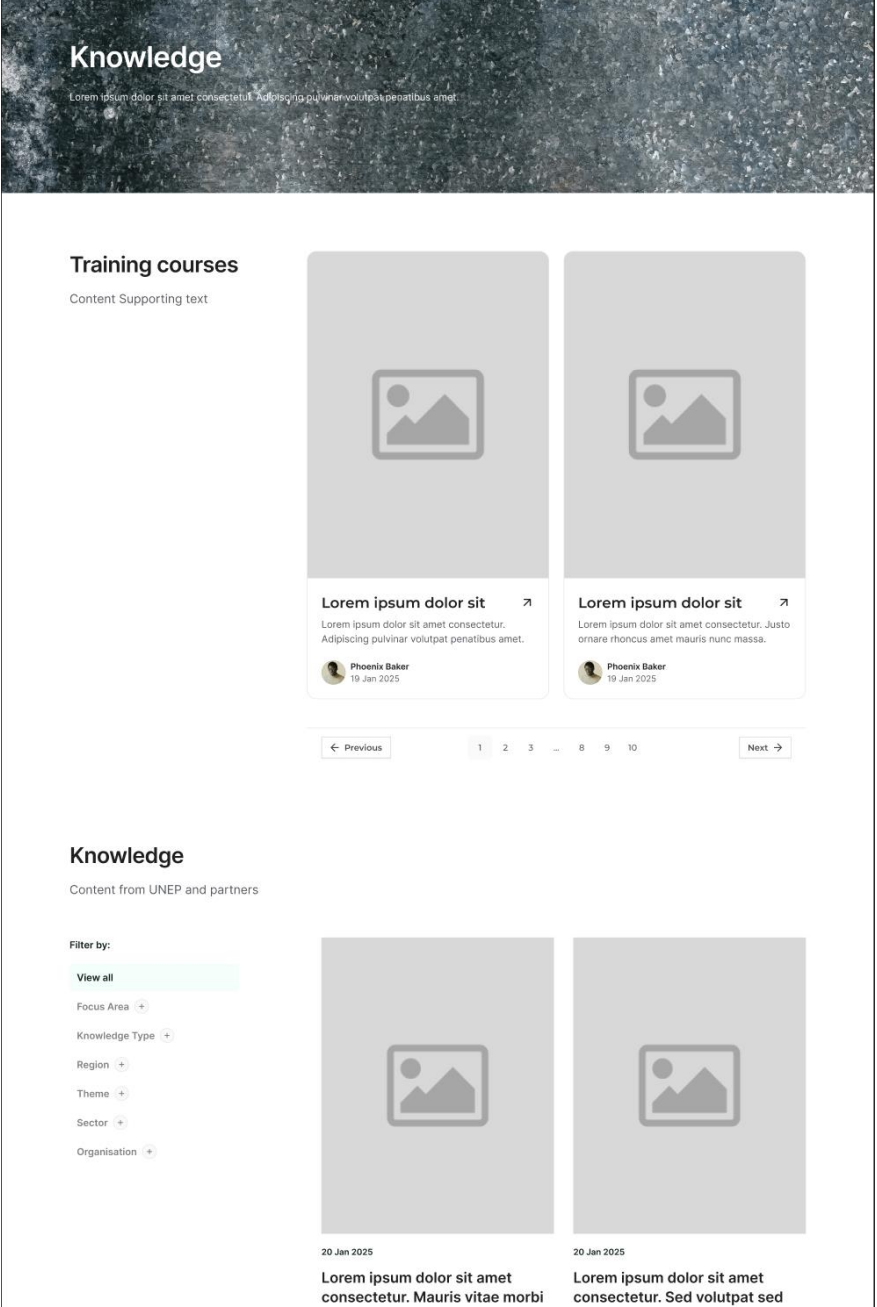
Knowledge

Lorem ipsum dolor sit amet consectetur. Adipiscing pulvinar volutpat penatibus amet.

Training courses

Content Supporting text

Lorem ipsum dolor sit ↗

Lorem ipsum dolor sit amet consectetur. Adipiscing pulvinar volutpat penatibus amet.

Phoenix Baker
19 Jan 2025

Lorem ipsum dolor sit ↗

Lorem ipsum dolor sit amet consectetur. Justo ornare rhoncus amet mauris nunc massa.

Phoenix Baker
19 Jan 2025

← Previous 1 2 3 ... 8 9 10 Next →

Knowledge

Content from UNEP and partners

Filter by:

View all

Focus Area +

Knowledge Type +

Region +

Theme +

Sector +

Organisation +

20 Jan 2025

Lorem ipsum dolor sit amet consectetur. Mauris vitae morbi

20 Jan 2025

Lorem ipsum dolor sit amet consectetur. Sed volutpat sed